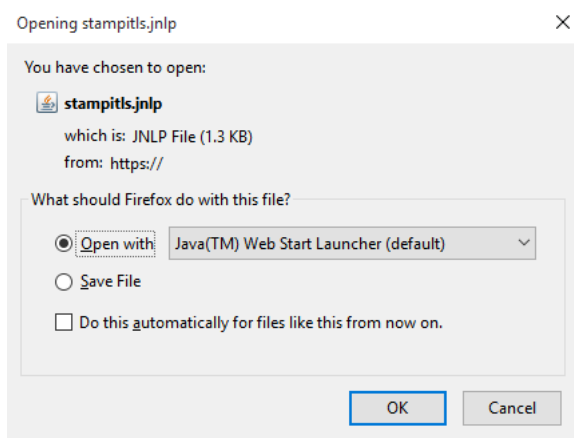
Opening stampitls.jnlp

×

You have chosen to open:

stampitls.jnlp

which is: JNLP File (1.3 KB)

from: https://

What should Firefox do with this file?

Open with Java(TM) Web Start Launcher (default)

Save File

Do this automatically for files like this from now on.

OK

Cancel